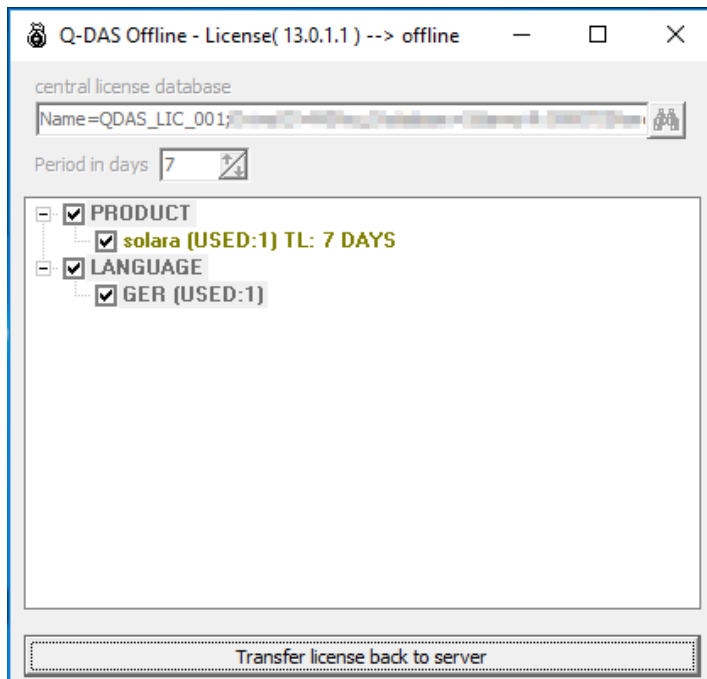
Q-DAS Offline - License( 13.0.1.1 ) --> offline

central license database

Name=QDAS_LIC_001;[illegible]

Period in days 7

PRODUCT
solara (USED:1) TL: 7 DAYS
LANGUAGE
GER (USED:1)

Transfer license back to server